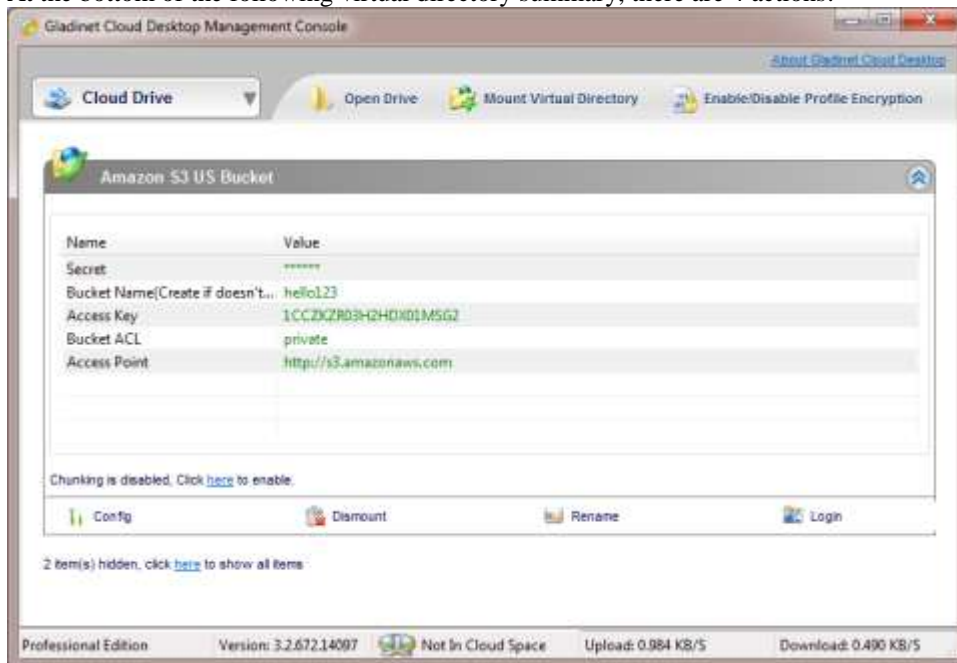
At the bottom of the following virtual directory summary, there are 4 actions.

Gladinet Cloud Desktop Management Console

About Gladinet Cloud Desktop

Cloud Drive

Open Drive

Mount Virtual Directory

Enable/Disable Profile Encryption

Amazon S3 US Bucket

| Name | Value |
|---|---|
| Secret | ****** |
| Bucket Name(Create if doesn't... | hello123 |
| Access Key | 1CCZKZR03H2HDX01MSG2 |
| Bucket ACL | private |
| Access Point | http://s3.amazonaws.com |

Chunking is disabled, Click here to enable.

Config

Dismount

Rename

Login

2 item(s) hidden, click here to show all items

Professional Edition

Version: 3.2.672.14097

Not In Cloud Space

Upload: 0.984 KB/S

Download: 0.490 KB/S